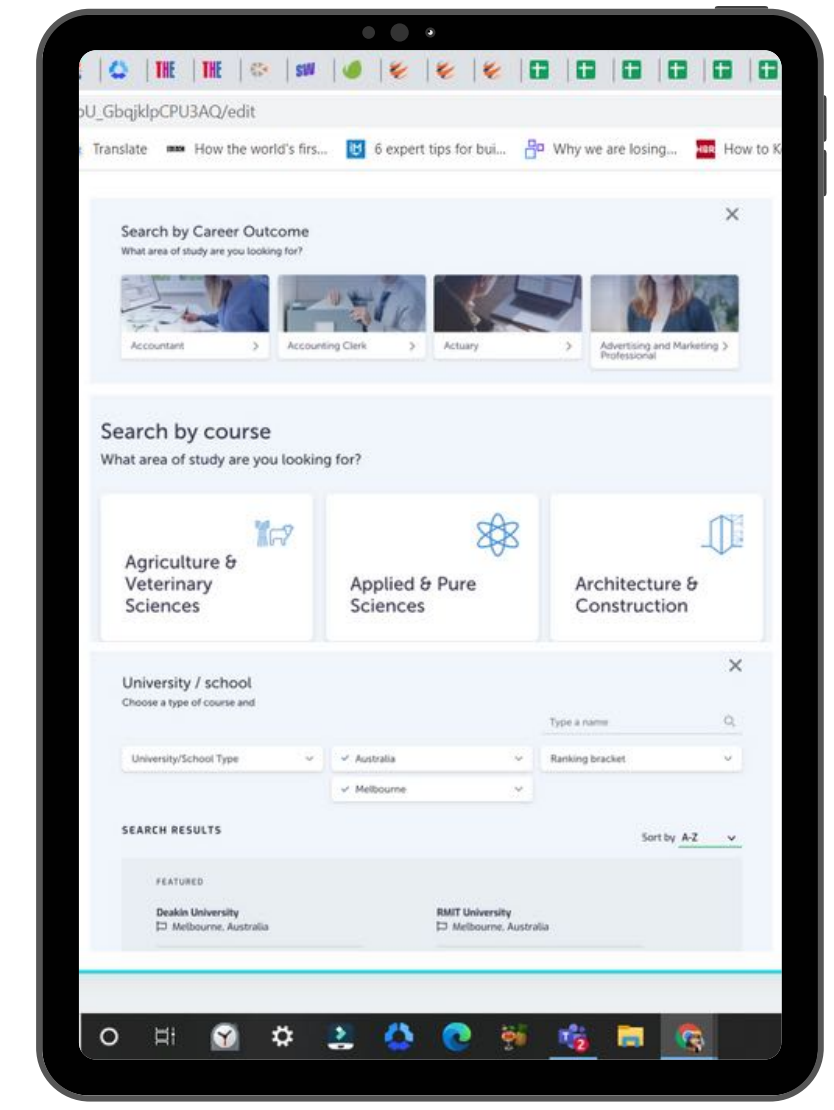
THE | THE | SW

oU_GbqjklpCPU3AQ/edit

Translate How the world's firs... 6 expert tips for bui... Why we are losing... How to K

Search by Career Outcome
What area of study are you looking for?

Accountant >
Accounting Clerk >
Actuary >
Advertising and Marketing Professional >

Search by course
What area of study are you looking for?

Agriculture & Veterinary Sciences

Applied & Pure Sciences

Architecture & Construction

University / school
Choose a type of course and

Type a name

University/School Type
Australia
Ranking bracket
Melbourne

SEARCH RESULTS

Sort by A-Z

FEATURED

Deakin University
Melbourne, Australia

RMIT University
Melbourne, Australia